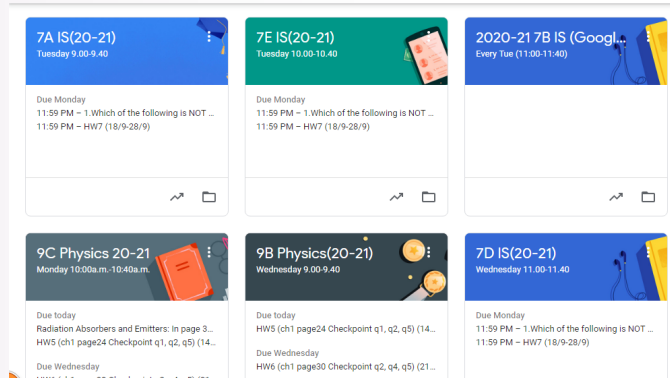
7A IS(20-21)
Tuesday 9.00-9.40

Due Monday
11:59 PM – 1.Which of the following is NOT ...
11:59 PM – HW7 (18/9-28/9)

7E IS(20-21)
Tuesday 10.00-10.40

Due Monday
11:59 PM – 1.Which of the following is NOT ...
11:59 PM – HW7 (18/9-28/9)

2020-21 7B IS (Googl...
Every Tue (11:00-11:40)

9C Physics 20-21
Monday 10:00a.m.-10:40a.m.

Due today
Radiation Absorbers and Emitters: In page 3...
HW5 (ch1 page24 Checkpoint q1, q2, q5) (14...

Due Wednesday
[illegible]

9B Physics(20-21)
Wednesday 9.00-9.40

Due today
HW5 (ch1 page24 Checkpoint q1, q2, q5) (14...

Due Wednesday
HW6 (ch1 page30 Checkpoint q2, q4, q5) (21...

7D IS(20-21)
Wednesday 11.00-11.40

Due Monday
11:59 PM – 1.Which of the following is NOT ...
11:59 PM – HW7 (18/9-28/9)